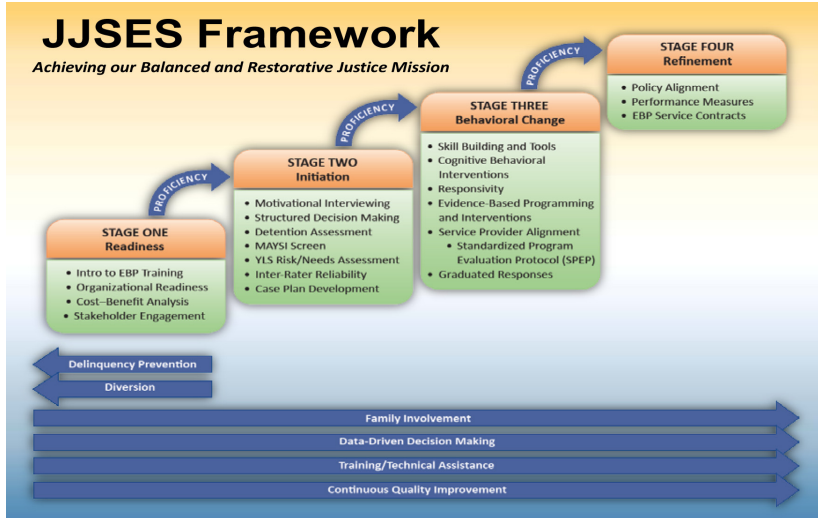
JJSES Framework

Achieving our Balanced and Restorative Justice Mission

STAGE FOUR
Refinement

- Policy Alignment
- Performance Measures
- EBP Service Contracts

PROFICIENCY

STAGE THREE
Behavioral Change

- Skill Building and Tools
- Cognitive Behavioral Interventions
- Responsivity
- Evidence-Based Programming and Interventions
- Service Provider Alignment
  - Standardized Program Evaluation Protocol (SPEP)
- Graduated Responses

PROFICIENCY

STAGE TWO
Initiation

- Motivational Interviewing
- Structured Decision Making
- Detention Assessment
- MAYSI Screen
- YLS Risk/Needs Assessment
- Inter-Rater Reliability
- Case Plan Development

PROFICIENCY

STAGE ONE
Readiness

- Intro to EBP Training
- Organizational Readiness
- Cost–Benefit Analysis
- Stakeholder Engagement

Delinquency Prevention

Diversion

Family Involvement

Data-Driven Decision Making

Training/Technical Assistance

Continuous Quality Improvement